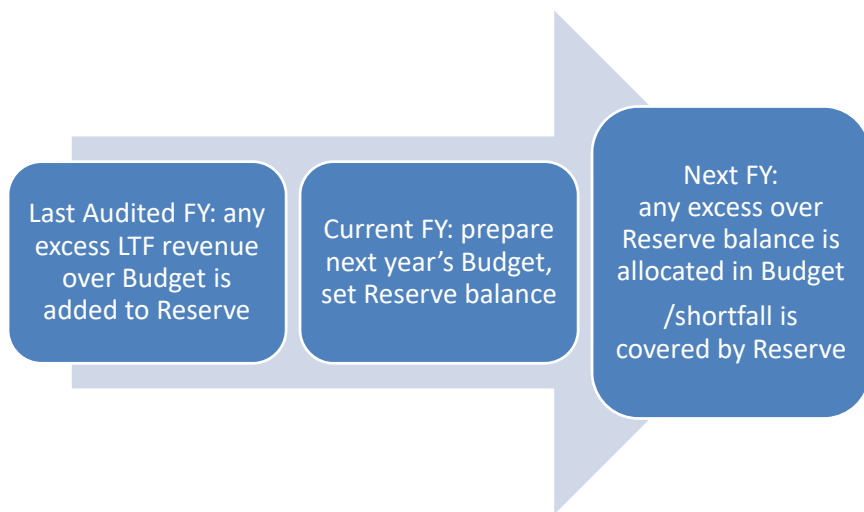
Last Audited FY: any excess LTF revenue over Budget is added to Reserve

Current FY: prepare next year’s Budget, set Reserve balance

Next FY:
any excess over Reserve balance is allocated in Budget
/shortfall is covered by Reserve